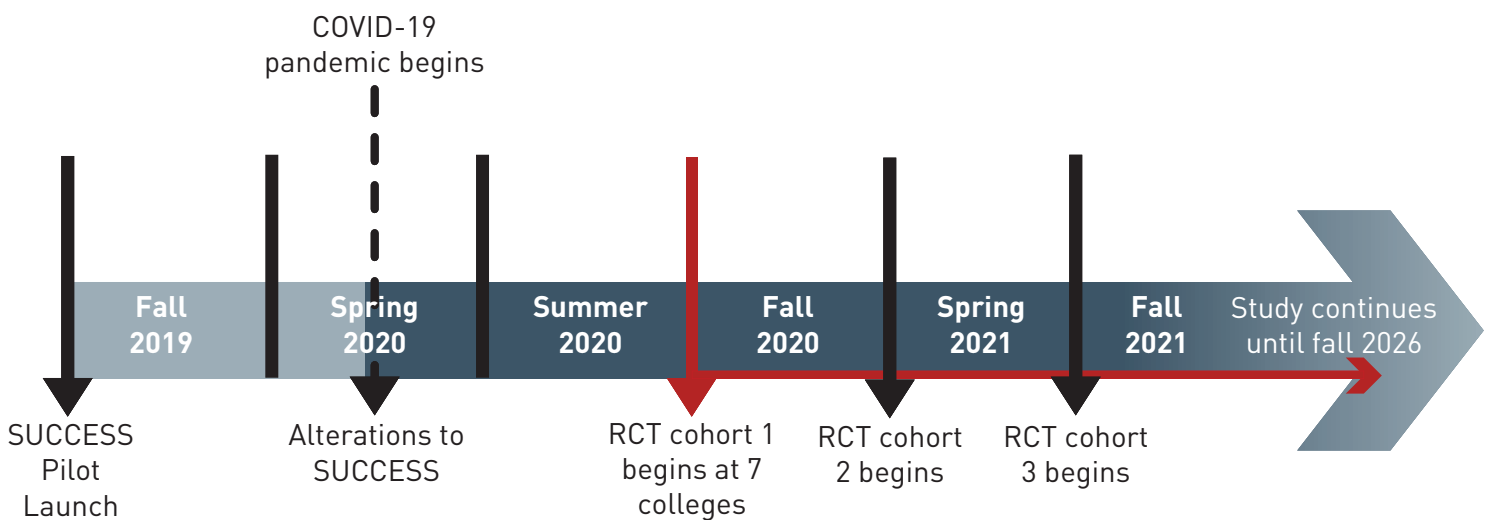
COVID-19 pandemic begins

Fall 2019

Spring 2020

Summer 2020

Fall 2020

Spring 2021

Fall 2021

Study continues until fall 2026

SUCCESS Pilot Launch

Alterations to SUCCESS

RCT cohort 1 begins at 7 colleges

RCT cohort 2 begins

RCT cohort 3 begins